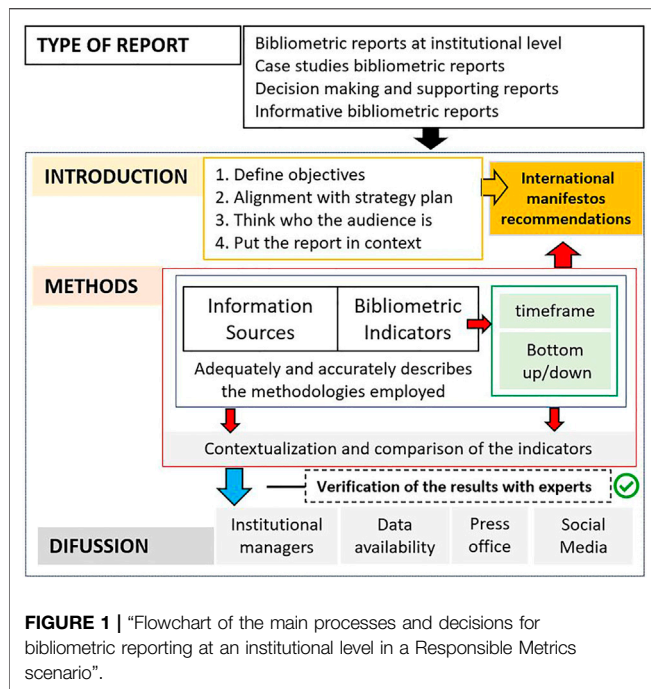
TYPE OF REPORT

Bibliometric reports at institutional level
Case studies bibliometric reports
Decision making and supporting reports
Informative bibliometric reports

INTRODUCTION

1. Define objectives
2. Alignment with strategy plan
3. Think who the audience is
4. Put the report in context

International manifestos recommendations

METHODS

Information Sources

Bibliometric Indicators

timeframe

Bottom up/down

Adequately and accurately describes the methodologies employed

Contextualization and comparison of the indicators

Verification of the results with experts

DIFUSSION

Institutional managers

Data availability

Press office

Social Media

FIGURE 1 | "Flowchart of the main processes and decisions for bibliometric reporting at an institutional level in a Responsible Metrics scenario".